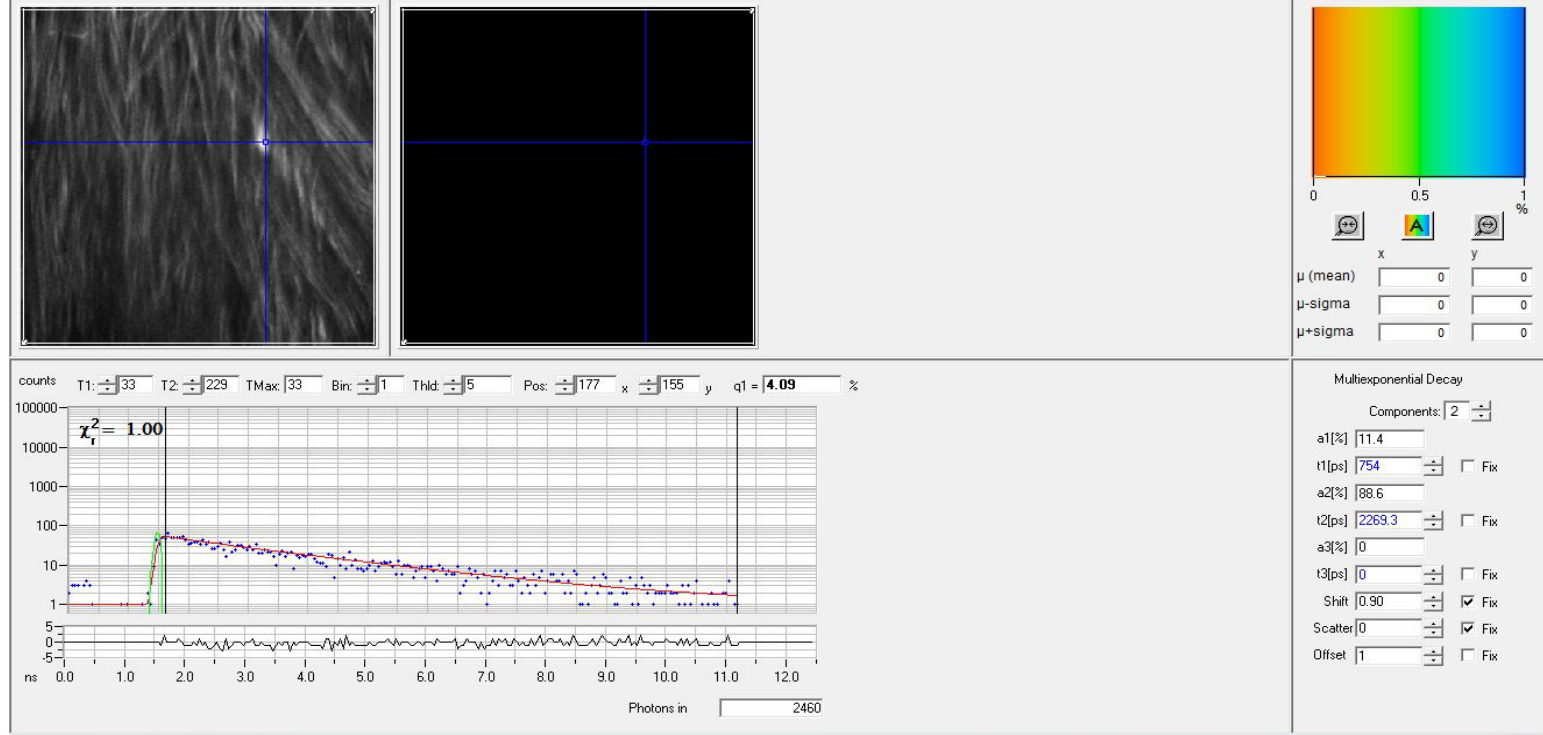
0 0.5 1
%

x y
μ (mean) 0 0
μ-sigma 0 0
μ+sigma 0 0

counts T1: 33 T2: 229 TMax: 33 Bin: 1 Thld: 5 Pos: 177 x 155 y q1 = 4.09 %

$\chi_r^2 = 1.00$

100000
10000
1000
100
10
1

5
0
-5

ns 0.0 1.0 2.0 3.0 4.0 5.0 6.0 7.0 8.0 9.0 10.0 11.0 12.0

Photons in 2460

Multiexponential Decay

Components: 2
a1[%] 11.4
t1[ps] 754 Fix
a2[%] 88.6
t2[ps] 2269.3 Fix
a3[%] 0
t3[ps] 0 Fix
Shift 0.90 Fix
Scatter 0 Fix
Offset 1 Fix